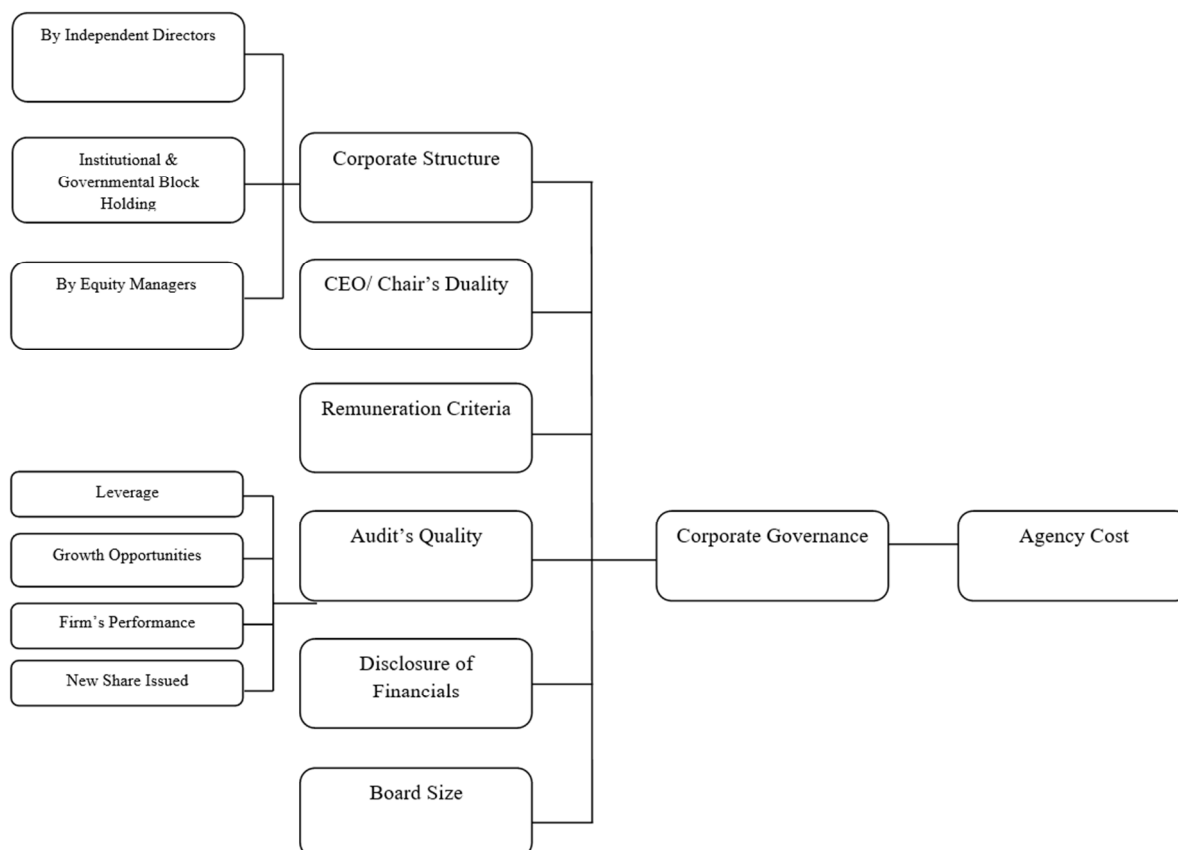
By Independent Directors

Institutional & Governmental Block Holding

By Equity Managers

Corporate Structure

CEO/ Chair's Duality

Remuneration Criteria

Leverage

Growth Opportunities

Firm's Performance

New Share Issued

Audit's Quality

Disclosure of Financials

Board Size

Corporate Governance

Agency Cost